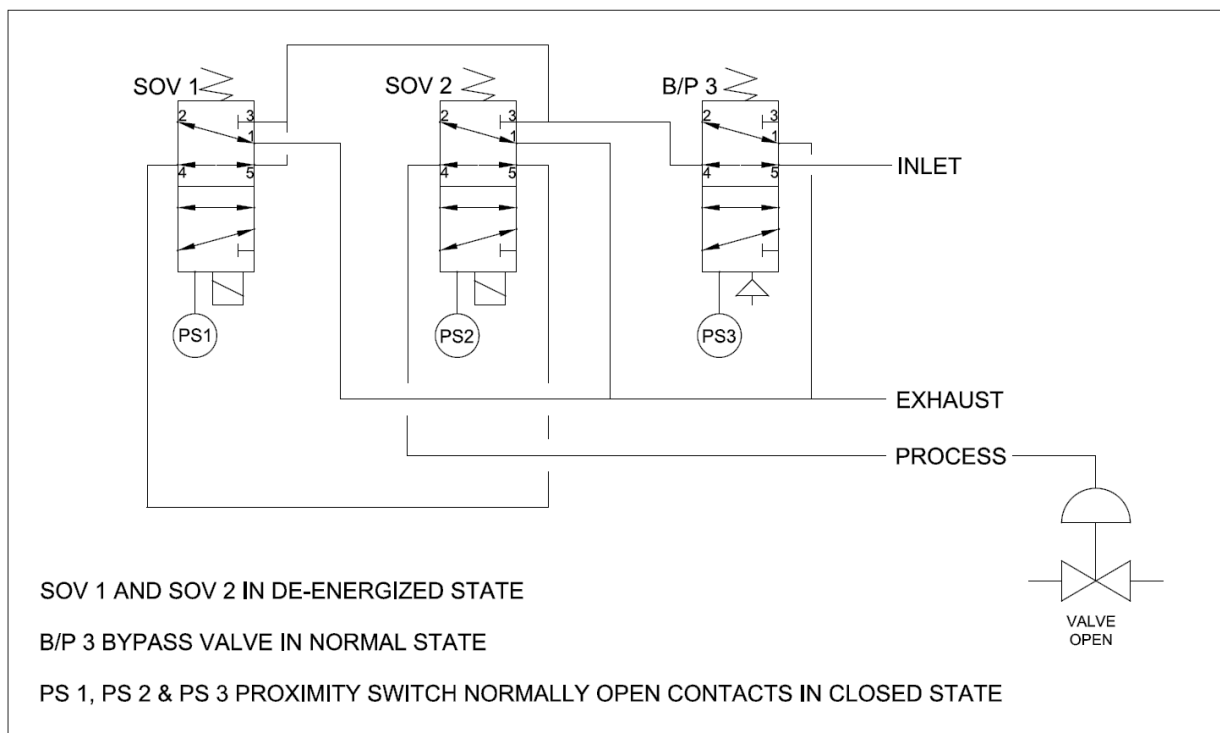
SOV 1
2
3
1
4
5

SOV 2
2
3
1
4
5

B/P 3
2
3
1
4
5

INLET

PS1

PS2

PS3

EXHAUST

PROCESS

VALVE OPEN

SOV 1 AND SOV 2 IN DE-ENERGIZED STATE

B/P 3 BYPASS VALVE IN NORMAL STATE

PS 1, PS 2 & PS 3 PROXIMITY SWITCH NORMALLY OPEN CONTACTS IN CLOSED STATE